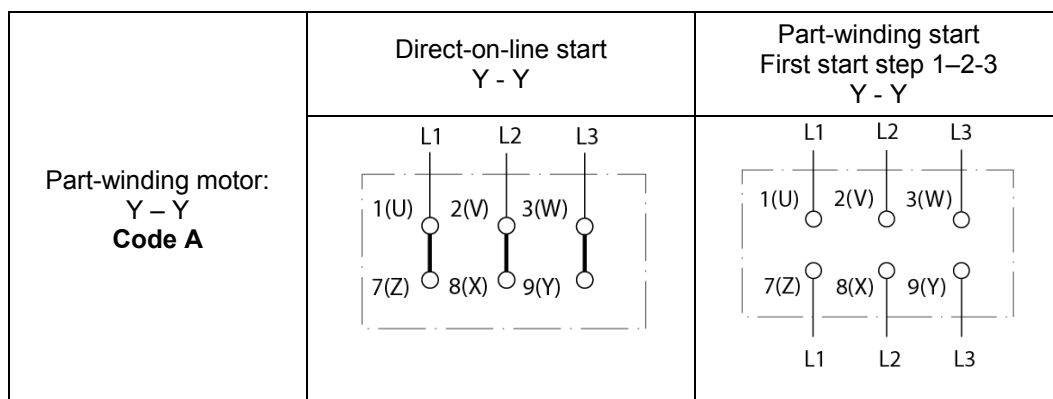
|  | Direct-on-line start<br>Y - Y | Part-winding start<br>First start step 1–2–3<br>Y - Y |
|---|---|---|
| Part-winding motor:<br>Y – Y<br>**Code A** | L1 L2 L3<br>1(U) 2(V) 3(W)<br>7(Z) 8(X) 9(Y) | L1 L2 L3<br>1(U) 2(V) 3(W)<br>7(Z) 8(X) 9(Y)<br>L1 L2 L3 |